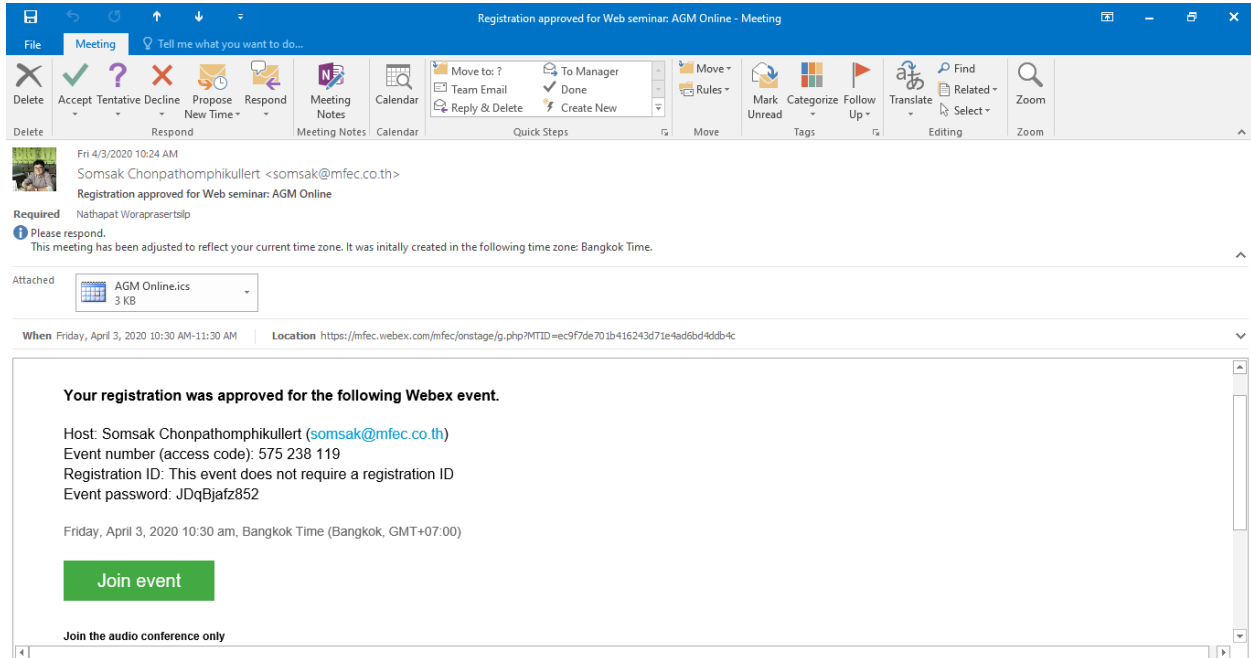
Registration approved for Web seminar: AGM Online - Meeting

File Meeting Tell me what you want to do...

Delete Accept Tentative Decline Propose New Time Respond Meeting Notes Calendar
Delete Respond Meeting Notes Calendar

Move to: ? Team Email Reply & Delete To Manager Done Create New
Quick Steps

Move Rules
Move

Mark Unread Categorize Follow Up
Tags

Translate Find Related Select
Editing

Zoom
Zoom

Fri 4/3/2020 10:24 AM
Somsak Chonpathomphikullert <somsak@mfec.co.th>
Registration approved for Web seminar: AGM Online

Required Nathapat Woraprasertsilp

Please respond.
This meeting has been adjusted to reflect your current time zone. It was initally created in the following time zone: Bangkok Time.

Attached AGM Online.ics 3 KB

When Friday, April 3, 2020 10:30 AM-11:30 AM Location https://mfec.webex.com/mfec/onstage/g.php?MTID=ec9f7de701b416243d71e4ad6bd4ddb4c

Your registration was approved for the following Webex event.

Host: Somsak Chonpathomphikullert (somsak@mfec.co.th)
Event number (access code): 575 238 119
Registration ID: This event does not require a registration ID
Event password: JDqBjafz852

Friday, April 3, 2020 10:30 am, Bangkok Time (Bangkok, GMT+07:00)

Join event

Join the audio conference only